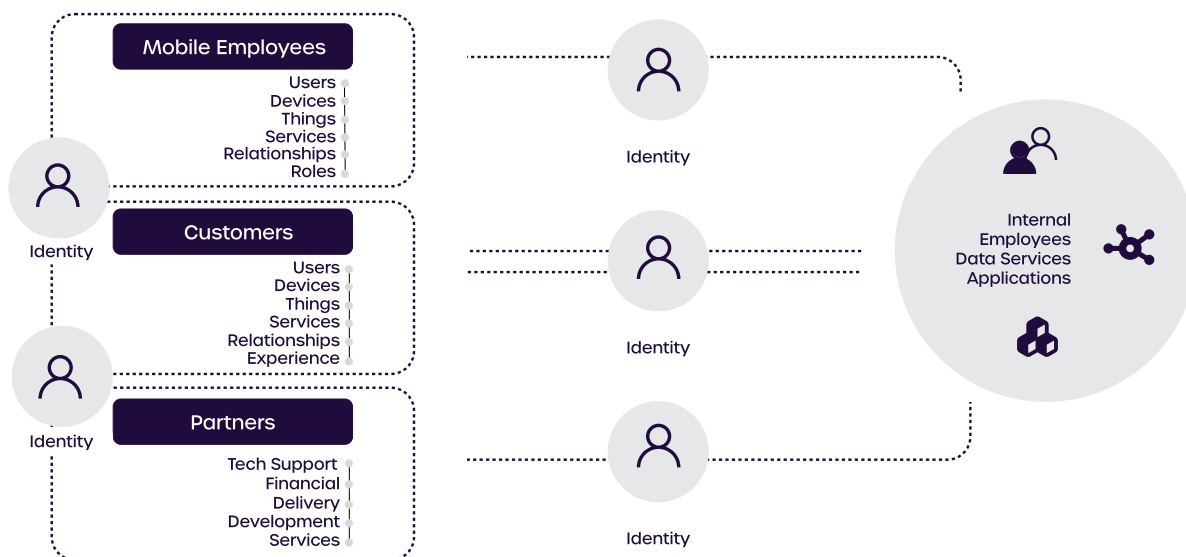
Mobile Employees

Users
Devices
Things
Services
Relationships
Roles

Identity

Customers

Users
Devices
Things
Services
Relationships
Experience

Identity

Partners

Tech Support
Financial
Delivery
Development
Services

Identity

Identity

Identity

Internal
Employees
Data Services
Applications